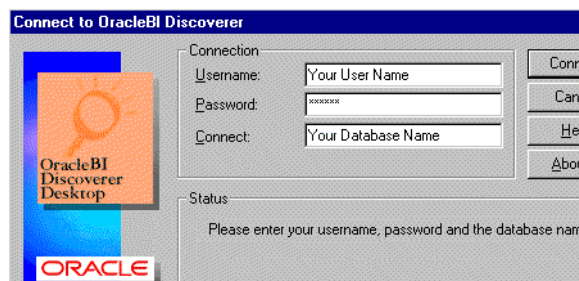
Connect to OracleBI Discoverer

OracleBI Discoverer Desktop

ORACLE

Connection
Username: Your User Name
Password: xxxxxx
Connect: Your Database Name

Conn
Can
He
Abou

Status
Please enter your username, password and the database nam